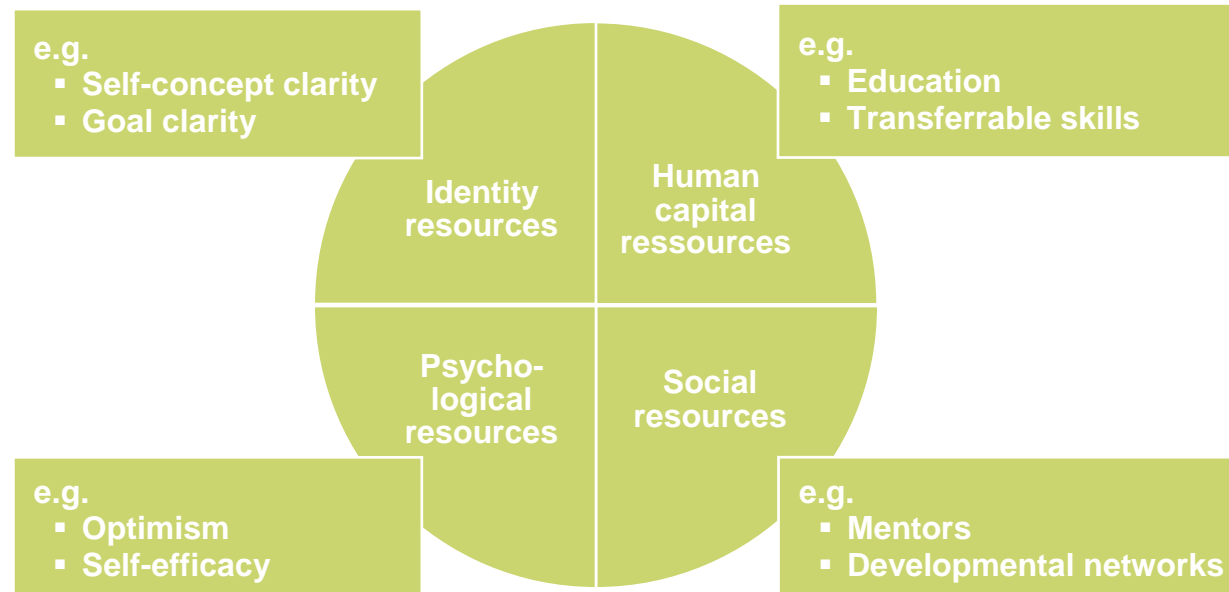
e.g.
▪ Self-concept clarity
▪ Goal clarity

e.g.
▪ Education
▪ Transferrable skills

Identity resources

Human capital ressources

Psycho-logical resources

Social resources

e.g.
▪ Optimism
▪ Self-efficacy

e.g.
▪ Mentors
▪ Developmental networks